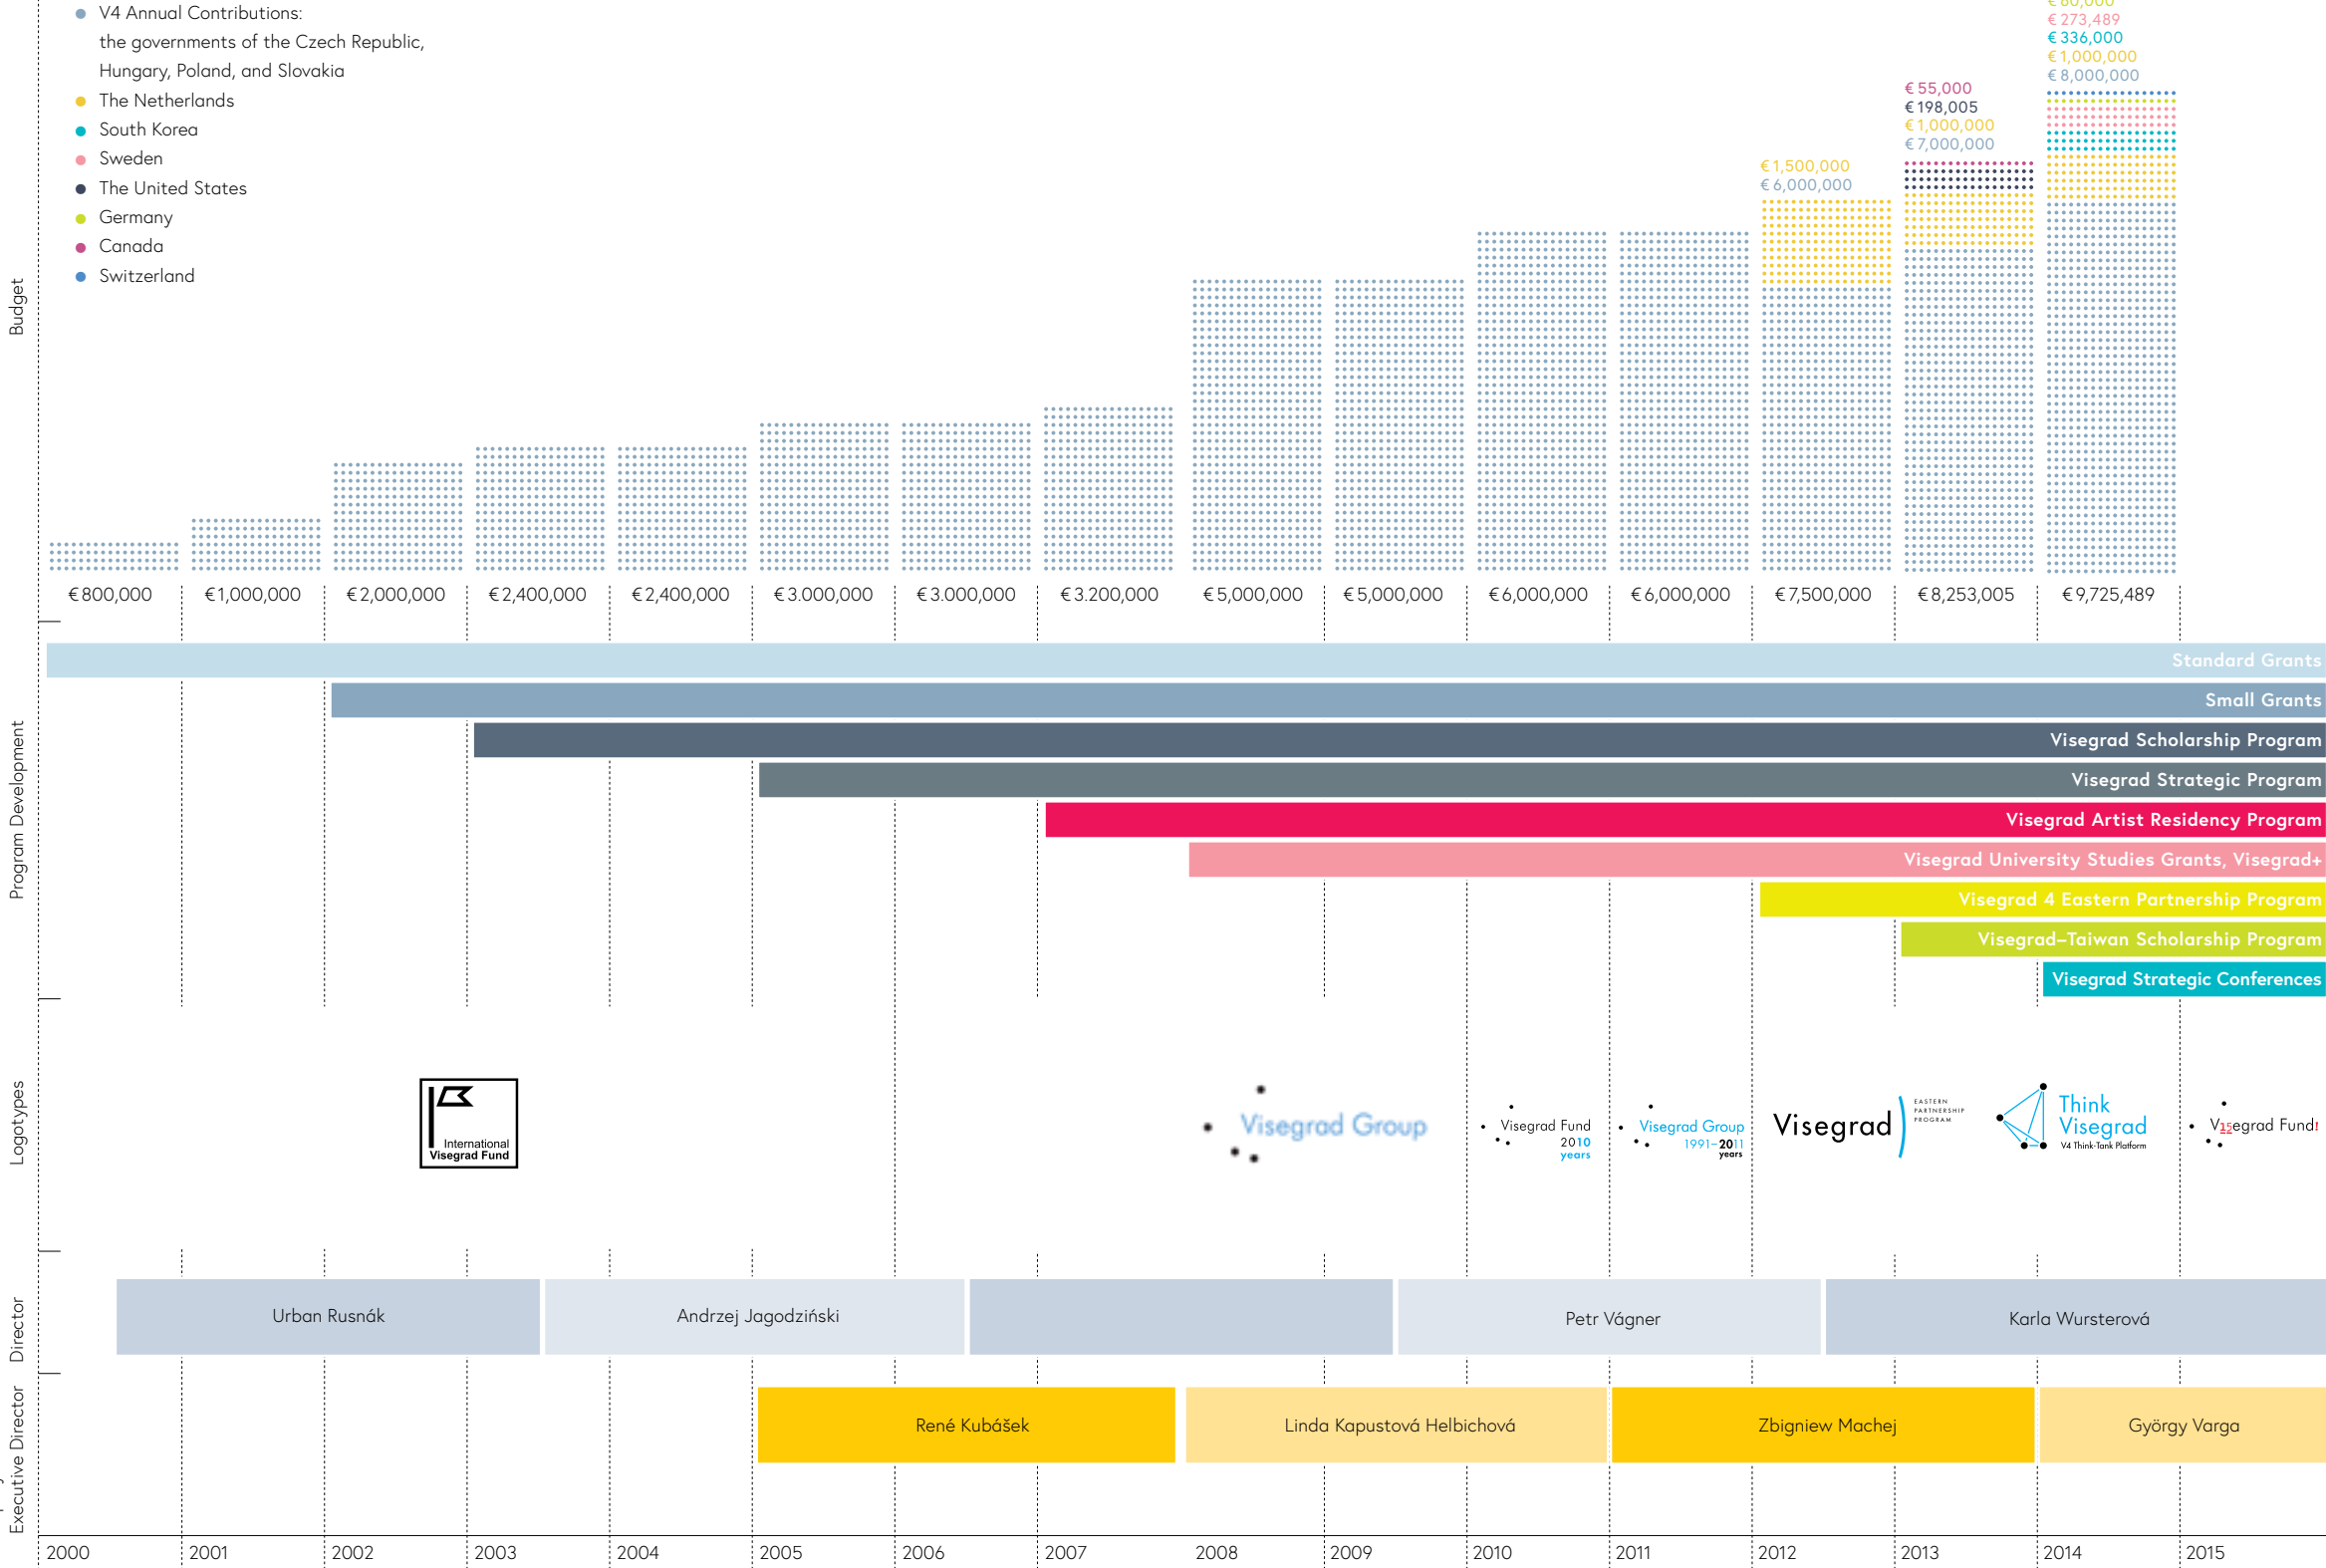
V4 Annual Contributions: the governments of the Czech Republic, Hungary, Poland, and Slovakia
The Netherlands
South Korea
Sweden
The United States
Germany
Canada
Switzerland

Budget

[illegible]
€ 273,489
€ 336,000
€ 1,000,000
€ 8,000,000

€ 55,000
€ 198,005
€ 1,000,000
€ 7,000,000

€ 1,500,000
€ 6,000,000

€ 800,000 | € 1,000,000 | € 2,000,000 | € 2,400,000 | € 2,400,000 | € 3.000,000 | € 3.000,000 | € 3.200,000 | € 5,000,000 | € 5,000,000 | € 6,000,000 | € 6,000,000 | € 7,500,000 | € 8,253,005 | € 9,725,489

Program Development

Standard Grants
Small Grants
Visegrad Scholarship Program
Visegrad Strategic Program
Visegrad Artist Residency Program
Visegrad University Studies Grants, Visegrad+
Visegrad 4 Eastern Partnership Program
Visegrad–Taiwan Scholarship Program
Visegrad Strategic Conferences

Logotypes

International Visegrad Fund
Visegrad Group
Visegrad Fund 2010 years
Visegrad Group 1991–2011 years
Visegrad EASTERN PARTNERSHIP PROGRAM
Think Visegrad V4 Think-Tank Platform
Visegrad Fund

Director

Urban Rusnák
Andrzej Jagodziński
Petr Vágner
Karla Wursterová

Executive Director

René Kubášek
Linda Kapustová Helbichová
Zbigniew Machej
György Varga

2000 2001 2002 2003 2004 2005 2006 2007 2008 2009 2010 2011 2012 2013 2014 2015